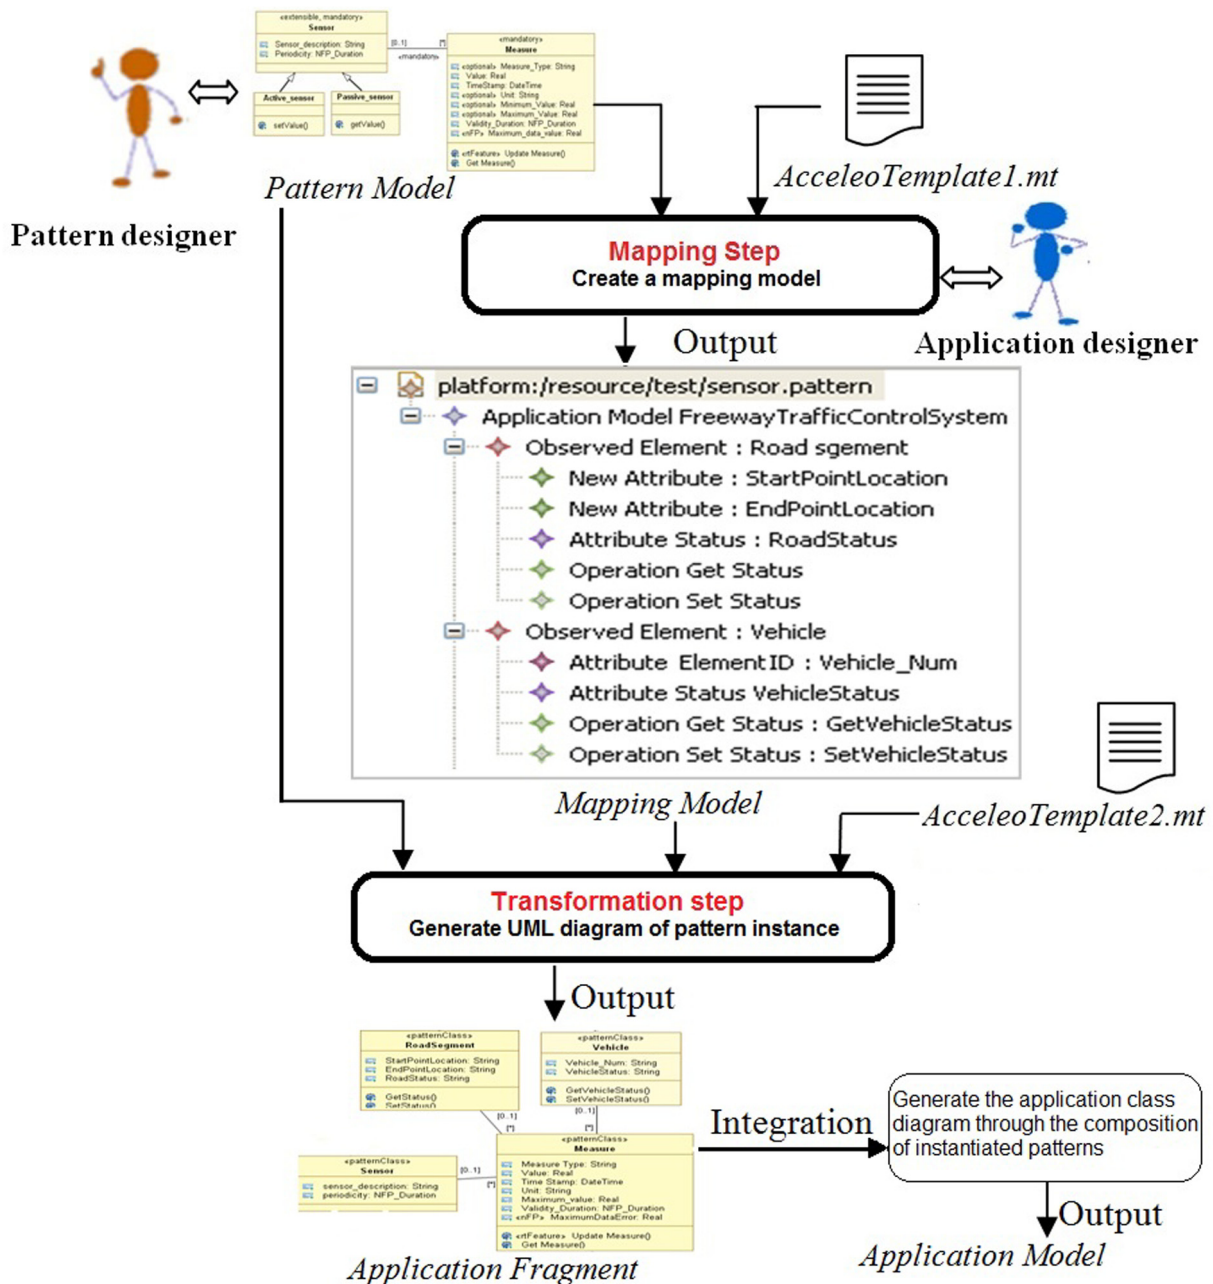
«extensible, mandatory»
Sensor
Sensor_description: String
Periodicity: NFP_Duration

[0..1]
[*]
«mandatory»

«mandatory»
Measure
«optional» Measure_Type: String
Value: Real
TimeStamp: DateTime
«optional» Unit: String
«optional» Minimum_Value: Real
«optional» Maximum_Value: Real
Validity_Duration: NFP_Duration
«nFP» Maximum_data_value: Real
«rtFeature» Update Measure()
Get Measure()

Active_sensor
setValue()

Passive_sensor
getValue()

Pattern Model

Pattern designer

AcceleoTemplate1.mt

Mapping Step
Create a mapping model

Application designer

Output

platform:/resource/test/sensor.pattern
Application Model FreewayTrafficControlSystem
Observed Element : Road sgement
New Attribute : StartPointLocation
New Attribute : EndPointLocation
Attribute Status : RoadStatus
Operation Get Status
Operation Set Status
Observed Element : Vehicle
Attribute ElementID : Vehicle_Num
Attribute Status VehicleStatus
Operation Get Status : GetVehicleStatus
Operation Set Status : SetVehicleStatus

Mapping Model

AcceleoTemplate2.mt

Transformation step
Generate UML diagram of pattern instance

Output

«patternClass»
RoadSegment
StartPointLocation: String
EndPointLocation: String
RoadStatus: String
GetStatus()
SetStatus()

«patternClass»
Vehicle
Vehicle_Num: String
VehicleStatus: String
GetVehicleStatus()
SetVehicleStatus()

[0..1]
[*]
[0..1]
[*]

«patternClass»
Sensor
sensor_description: String
periodicity: NFP_Duration

[0..1]
[*]

«patternClass»
Measure
Measure Type: String
Value: Real
Time Stamp: DateTime
Unit: String
Maximum_value: Real
Validity_Duration: NFP_Duration
«nFP» MaximumDataError: Real
«rtFeature» Update Measure()
Get Measure()

Application Fragment

Integration

Generate the application class diagram through the composition of instantiated patterns

Output

Application Model